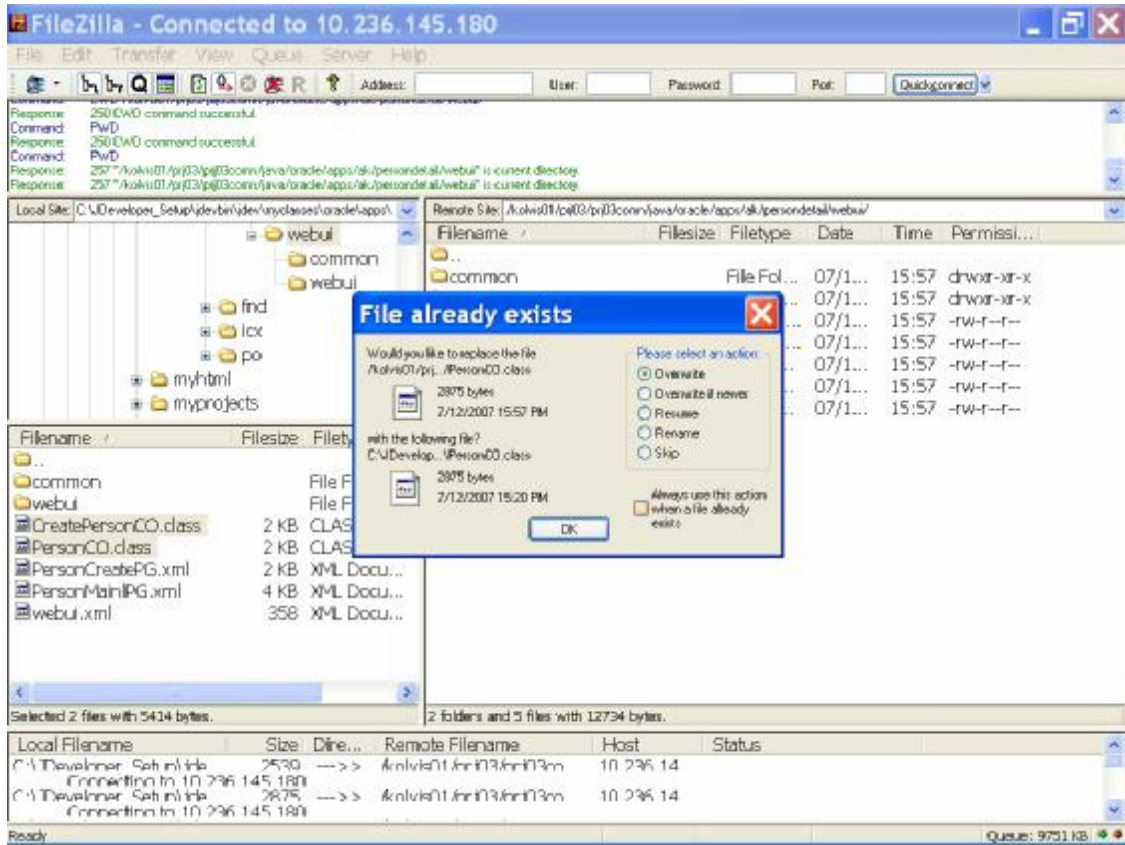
FileZilla - Connected to 10.236.145.180

File Edit Transfer View Queue Server Help

Address: User: Password: Port: Quickconnect

Response: 250 CWD command successful.
Command: PWD
Response: 250 CWD command successful.
Command: PWD
Response: 257 "/kolvis01/prj03/prj03conn/java/oracle/apps/ak/persondetail/webui" is current directory.
Response: 257 "/kolvis01/prj03/prj03conn/java/oracle/apps/ak/persondetail/webui" is current directory.

Local Site: C:\JDeveloper_Setup\jdevbin\jdev\myclasses\oracle\apps\

webui
common
webui
find
icx
po
myhtml
myprojects

| Filename | Filesize | Filetype |
|---|---|---|
| .. | | |
| common | | File F |
| webui | | File F |
| CreatePersonCO.class | 2 KB | CLAS |
| PersonCO.class | 2 KB | CLAS |
| PersonCreatePG.xml | 2 KB | XML Docu... |
| PersonMainPG.xml | 4 KB | XML Docu... |
| webui.xml | 358 | XML Docu... |

Selected 2 files with 5414 bytes.

Remote Site: /kolvis01/prj03/prj03conn/java/oracle/apps/ak/persondetail/webui/

| Filename | Filesize | Filetype | Date | Time | Permissi... |
|---|---|---|---|---|---|
| .. | | | | | |
| common | | File Fol... | 07/1... | 15:57 | drwxr-xr-x |
| | | | 07/1... | 15:57 | drwxr-xr-x |
| | | | 07/1... | 15:57 | -rw-r--r-- |
| | | | 07/1... | 15:57 | -rw-r--r-- |
| | | | 07/1... | 15:57 | -rw-r--r-- |
| | | | 07/1... | 15:57 | -rw-r--r-- |
| | | | 07/1... | 15:57 | -rw-r--r-- |

2 folders and 5 files with 12734 bytes.

File already exists

Would you like to replace the file /kolvis01/prj.../PersonCO.class
2875 bytes
2/12/2007 15:57 PM

with the following file?
C:\JDevelop...\PersonCO.class
2875 bytes
2/12/2007 15:20 PM

Please select an action:
Overwrite
Overwrite if newer
Resume
Rename
Skip

Always use this action when a file already exists

OK

| Local Filename | Size | Dire... | Remote Filename | Host | Status |
|---|---|---|---|---|---|
| C:\JDeveloper_Setup\jde | 2539 | -->> | /kolvis01/prj03/prj03co | 10.236.14 | |
| Connecting to 10.236.145.180 | | | | | |
| C:\JDeveloper_Setup\jde | 2875 | -->> | /kolvis01/prj03/prj03co | 10.236.14 | |
| Connecting to 10.236.145.180 | | | | | |

Ready

Queue: 9751 KB